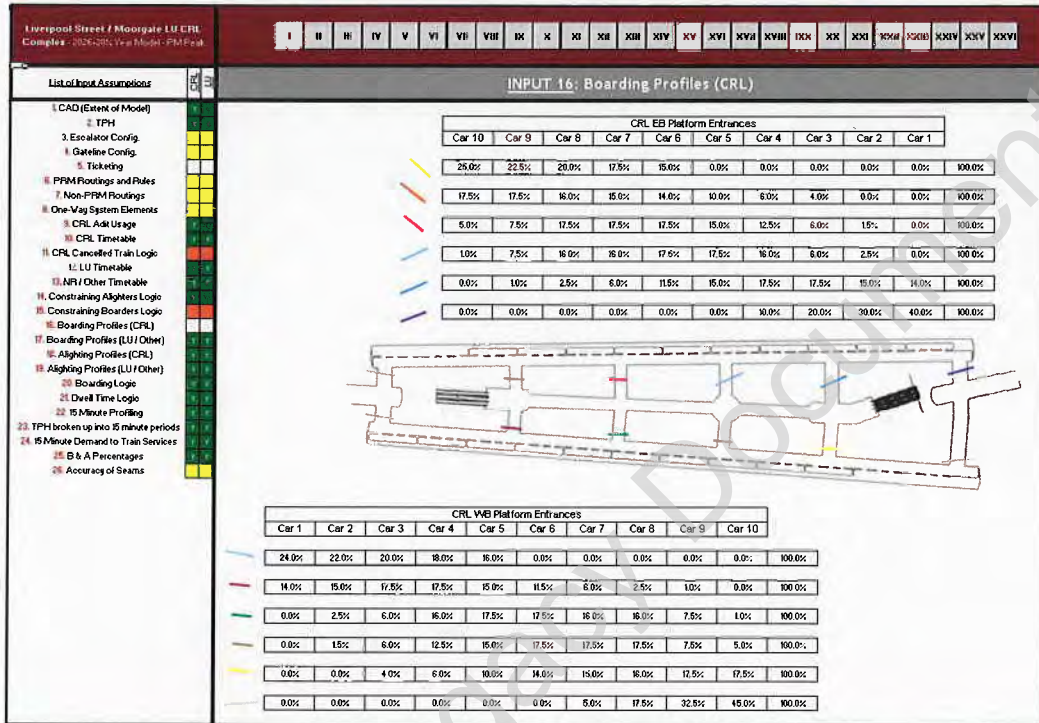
Liverpool Street / Moorgate LU CRL Complex - 2026-2035 Year Model - PM Peak

I | II | III | IV | V | VI | VII | VIII | IX | X | XI | XII | XIII | XIV | XV | XVI | XVII | XVIII | XIX | XX | XXI | XXII | XXIII | XXIV | XXV | XXVI

List of Input Assumptions | CRL | LU

1. CAD (Extent of Model)
2. TPH
3. Escalator Config.
4. Gateline Config.
5. Ticketing
6. PRM Routings and Rules
7. Non-PRM Routings
8. One-Way System Elements
9. CRL Adit Usage
10. CRL Timetable
11. CRL Cancelled Train Logic
12. LU Timetable
13. NR / Other Timetable
14. Constraining Alighters Logic
15. Constraining Boarders Logic
16. Boarding Profiles (CRL)
17. Boarding Profiles (LU / Other)
18. Alighting Profiles (CRL)
19. Alighting Profiles (LU / Other)
20. Boarding Logic
21. Dwell Time Logic
22. 15 Minute Profiling
23. TPH broken up into 15 minute periods
24. 15 Minute Demand to Train Services
25. B & A Percentages
26. Accuracy of Seams

INPUT 16: Boarding Profiles (CRL)

CRL EB Platform Entrances

| Car 10 | Car 9 | Car 8 | Car 7 | Car 6 | Car 5 | Car 4 | Car 3 | Car 2 | Car 1 | |
|---|---|---|---|---|---|---|---|---|---|---|
| 25.0% | 22.5% | 20.0% | 17.5% | 15.0% | 0.0% | 0.0% | 0.0% | 0.0% | 0.0% | 100.0% |
| 17.5% | 17.5% | 16.0% | 15.0% | 14.0% | 10.0% | 6.0% | 4.0% | 0.0% | 0.0% | 100.0% |
| 5.0% | 7.5% | 17.5% | 17.5% | 17.5% | 15.0% | 12.5% | 6.0% | 1.5% | 0.0% | 100.0% |
| 1.0% | 7.5% | 16.0% | 16.0% | 17.5% | 17.5% | 16.0% | 6.0% | 2.5% | 0.0% | 100.0% |
| 0.0% | 1.0% | 2.5% | 6.0% | 11.5% | 15.0% | 17.5% | 17.5% | 15.0% | 14.0% | 100.0% |
| 0.0% | 0.0% | 0.0% | 0.0% | 0.0% | 0.0% | 10.0% | 20.0% | 30.0% | 40.0% | 100.0% |

CRL WB Platform Entrances

| Car 1 | Car 2 | Car 3 | Car 4 | Car 5 | Car 6 | Car 7 | Car 8 | Car 9 | Car 10 | |
|---|---|---|---|---|---|---|---|---|---|---|
| 24.0% | 22.0% | 20.0% | 18.0% | 16.0% | 0.0% | 0.0% | 0.0% | 0.0% | 0.0% | 100.0% |
| 14.0% | 15.0% | 17.5% | 17.5% | 15.0% | 11.5% | 6.0% | 2.5% | 1.0% | 0.0% | 100.0% |
| 0.0% | 2.5% | 6.0% | 16.0% | 17.5% | 17.5% | 16.0% | 16.0% | 7.5% | 1.0% | 100.0% |
| 0.0% | 1.5% | 6.0% | 12.5% | 15.0% | 17.5% | 17.5% | 17.5% | 7.5% | 5.0% | 100.0% |
| 0.0% | 0.0% | 4.0% | 6.0% | 10.0% | 14.0% | 15.0% | 16.0% | 17.5% | 17.5% | 100.0% |
| 0.0% | 0.0% | 0.0% | 0.0% | 0.0% | 0.0% | 5.0% | 17.5% | 32.5% | 45.0% | 100.0% |